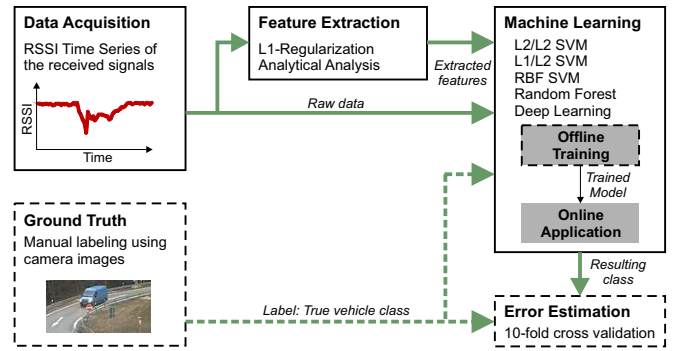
Data Acquisition
RSSI Time Series of the received signals

RSSI
Time

Feature Extraction
L1-Regularization
Analytical Analysis

Extracted features

Raw data

Machine Learning
L2/L2 SVM
L1/L2 SVM
RBF SVM
Random Forest
Deep Learning

Offline Training

Trained Model

Online Application

Ground Truth
Manual labeling using camera images

Label: True vehicle class

Resulting class

Error Estimation
10-fold cross validation